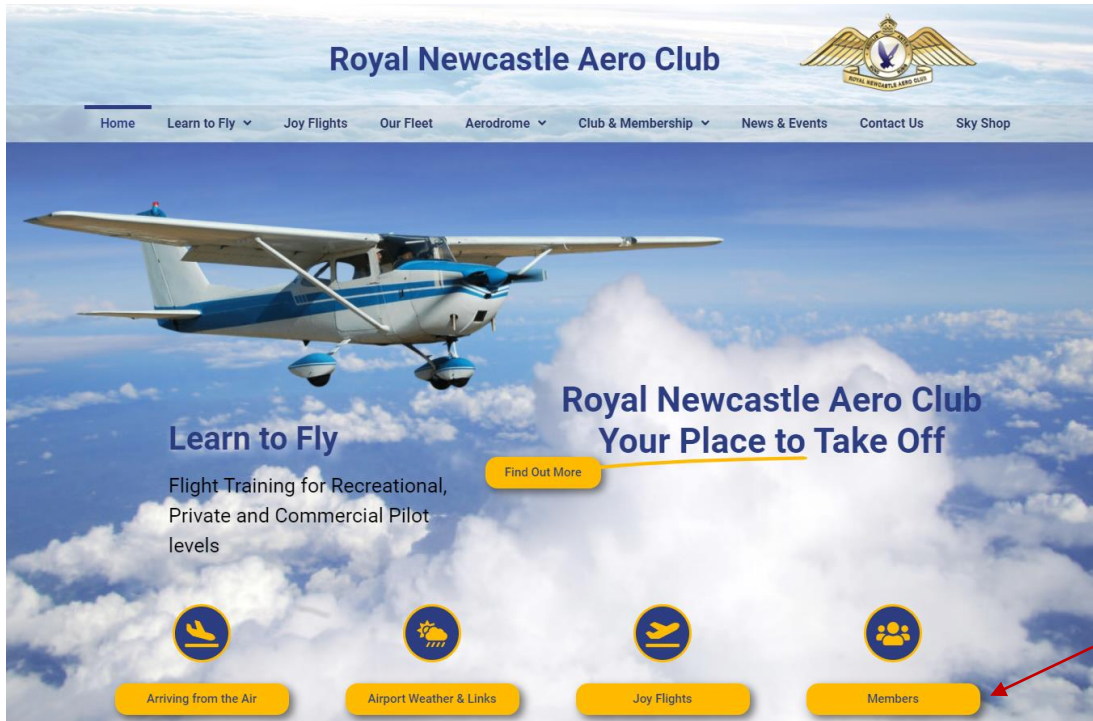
Royal Newcastle Aero Club

ROYAL NEWCASTLE AERO CLUB

Home Learn to Fly Joy Flights Our Fleet Aerodrome Club & Membership News & Events Contact Us Sky Shop

Royal Newcastle Aero Club
Your Place to Take Off

Learn to Fly

Find Out More

Flight Training for Recreational, Private and Commercial Pilot levels

Arriving from the Air

Airport Weather & Links

Joy Flights

Members